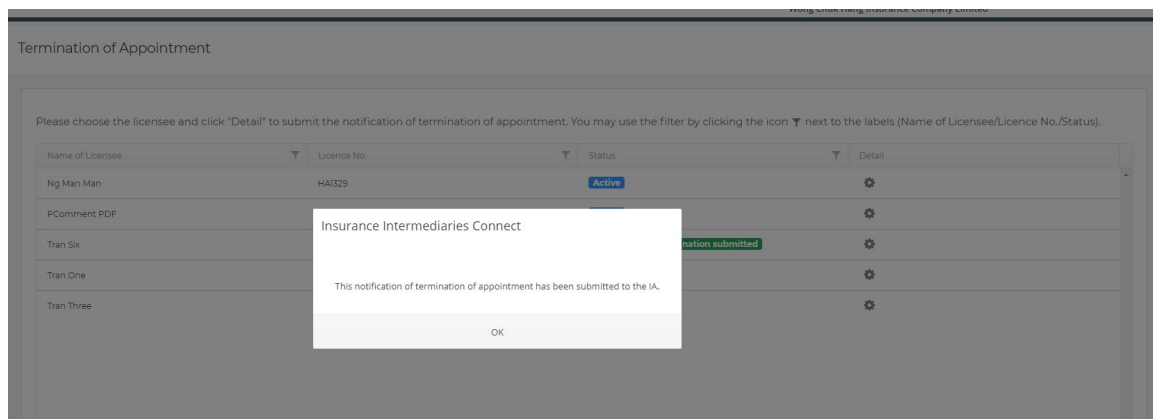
Wong Chuk Hang Insurance Company Limited

Termination of Appointment

Please choose the licensee and click "Detail" to submit the notification of termination of appointment. You may use the filter by clicking the icon next to the labels (Name of Licensee/Licence No./Status).

| Name of Licensee | Licence No | Status | Detail |
|---|---|---|---|
| Ng Man Man | HA1329 | Active | |
| PComment PDF | | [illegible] | |
| Tran Six | | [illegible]nation submitted | |
| Tran One | | | |
| Tran Three | | | |

Insurance Intermediaries Connect

This notification of termination of appointment has been submitted to the IA.

OK